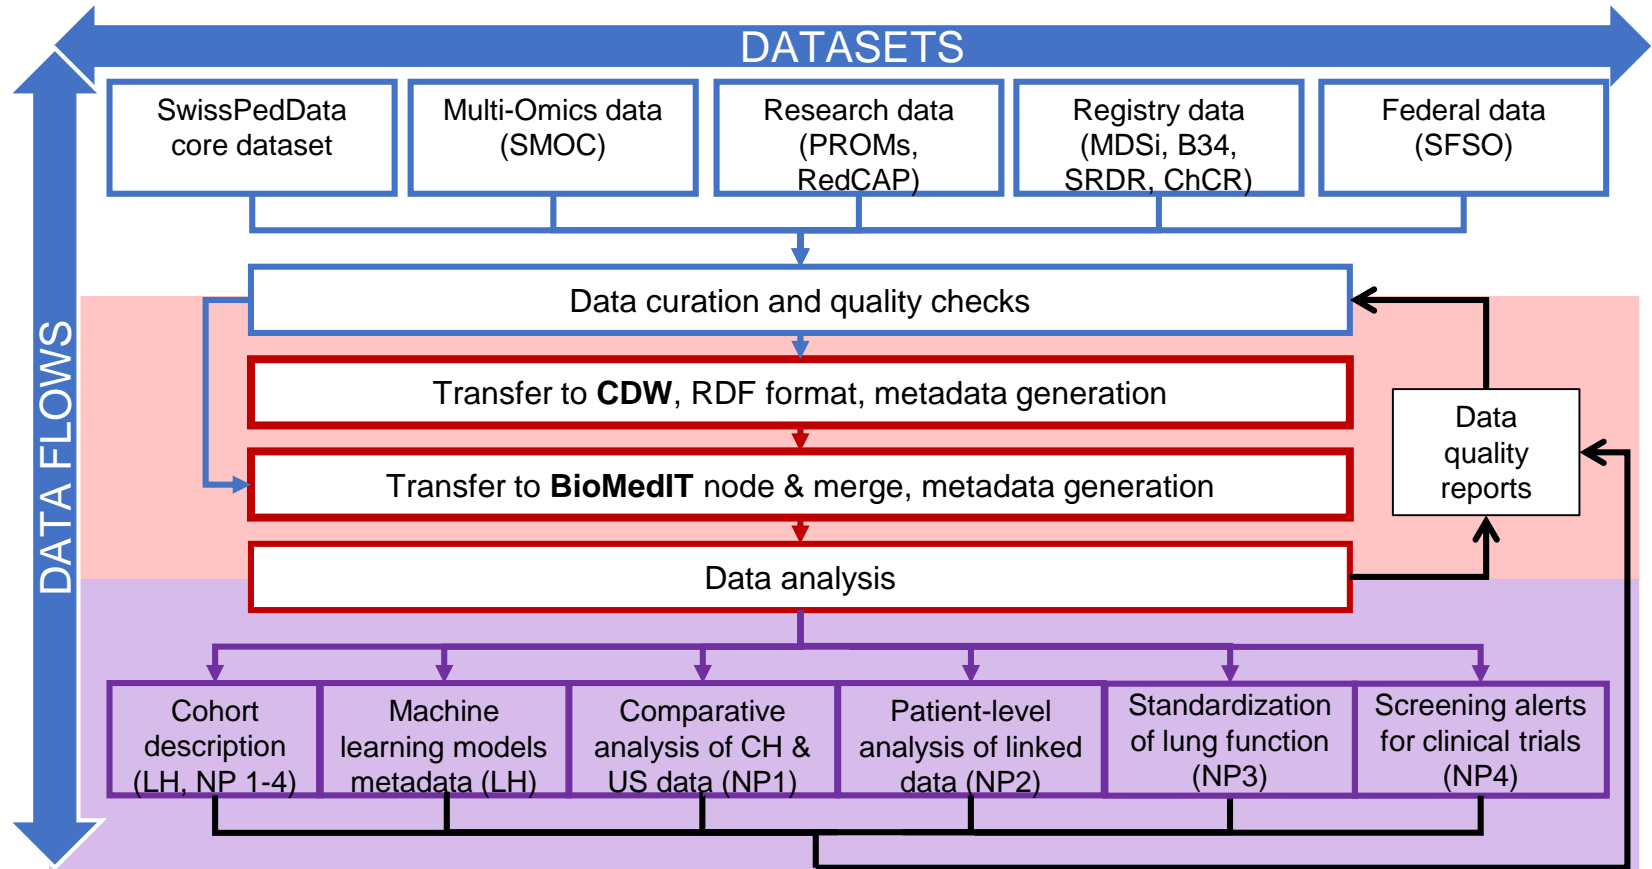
DATASETS

DATA FLOWS

SwissPedData core dataset

Multi-Omics data (SMOC)

Research data (PROMs, RedCAP)

Registry data (MDSi, B34, SRDR, ChCR)

Federal data (SFSO)

Data curation and quality checks

Transfer to **CDW**, RDF format, metadata generation

Transfer to **BioMedIT** node & merge, metadata generation

Data analysis

Data quality reports

Cohort description (LH, NP 1-4)

Machine learning models metadata (LH)

Comparative analysis of CH & US data (NP1)

Patient-level analysis of linked data (NP2)

Standardization of lung function (NP3)

Screening alerts for clinical trials (NP4)